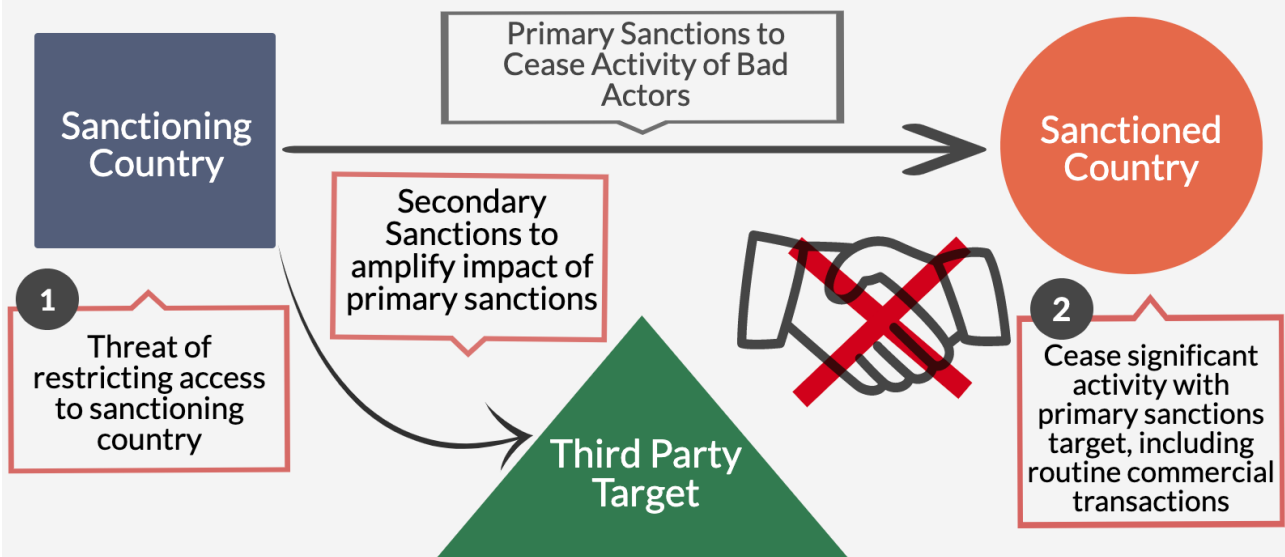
Sanctioning Country

Primary Sanctions to Cease Activity of Bad Actors

Sanctioned Country

Secondary Sanctions to amplify impact of primary sanctions

1

Threat of restricting access to sanctioning country

Third Party Target

2

Cease significant activity with primary sanctions target, including routine commercial transactions